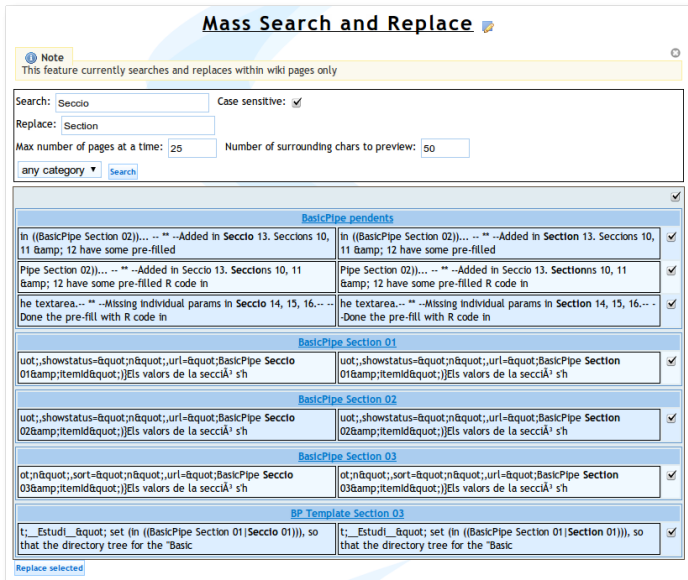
Mass Search and Replace

Note
This feature currently searches and replaces within wiki pages only

Search: Seccio
Case sensitive: ✓
Replace: Section
Max number of pages at a time: 25
Number of surrounding chars to preview: 50
any category
Search

BasicPipe pendents

| | |
|---|---|
| in ((BasicPipe Section 02))... -- ** --Added in Seccio 13. Seccions 10, 11 &amp; 12 have some pre-filled | in ((BasicPipe Section 02))... -- ** --Added in Section 13. Seccions 10, 11 &amp; 12 have some pre-filled |
| Pipe Section 02))... -- ** --Added in Seccio 13. Seccions 10, 11 &amp; 12 have some pre-filled R code in | Pipe Section 02))... -- ** --Added in Seccio 13. Sectionns 10, 11 &amp; 12 have some pre-filled R code in |
| he textarea.-- ** --Missing individual params in Seccio 14, 15, 16.-- --Done the pre-fill with R code in | he textarea.-- ** --Missing individual params in Section 14, 15, 16.-- --Done the pre-fill with R code in |

BasicPipe Section 01

| | |
|---|---|
| uot;,showstatus=&quot;n&quot;,url=&quot;BasicPipe Seccio 01&amp;itemid&quot;)}Els valors de la secciÃ³ s'h | uot;,showstatus=&quot;n&quot;,url=&quot;BasicPipe Section 01&amp;itemid&quot;)}Els valors de la secciÃ³ s'h |

BasicPipe Section 02

| | |
|---|---|
| uot;,showstatus=&quot;n&quot;,url=&quot;BasicPipe Seccio 02&amp;itemid&quot;)}Els valors de la secciÃ³ s'h | uot;,showstatus=&quot;n&quot;,url=&quot;BasicPipe Section 02&amp;itemid&quot;)}Els valors de la secciÃ³ s'h |

BasicPipe Section 03

| | |
|---|---|
| ot;n&quot;,sort=&quot;n&quot;,url=&quot;BasicPipe Seccio 03&amp;itemid&quot;)}Els valors de la secciÃ³ s'h | ot;n&quot;,sort=&quot;n&quot;,url=&quot;BasicPipe Section 03&amp;itemid&quot;)}Els valors de la secciÃ³ s'h |

BP Template Section 03

| | |
|---|---|
| t;__Estudi__&quot; set (in ((BasicPipe Section 01\|Seccio 01))), so that the directory tree for the "Basic | t;__Estudi__&quot; set (in ((BasicPipe Section 01\|Section 01))), so that the directory tree for the "Basic |

Replace selected